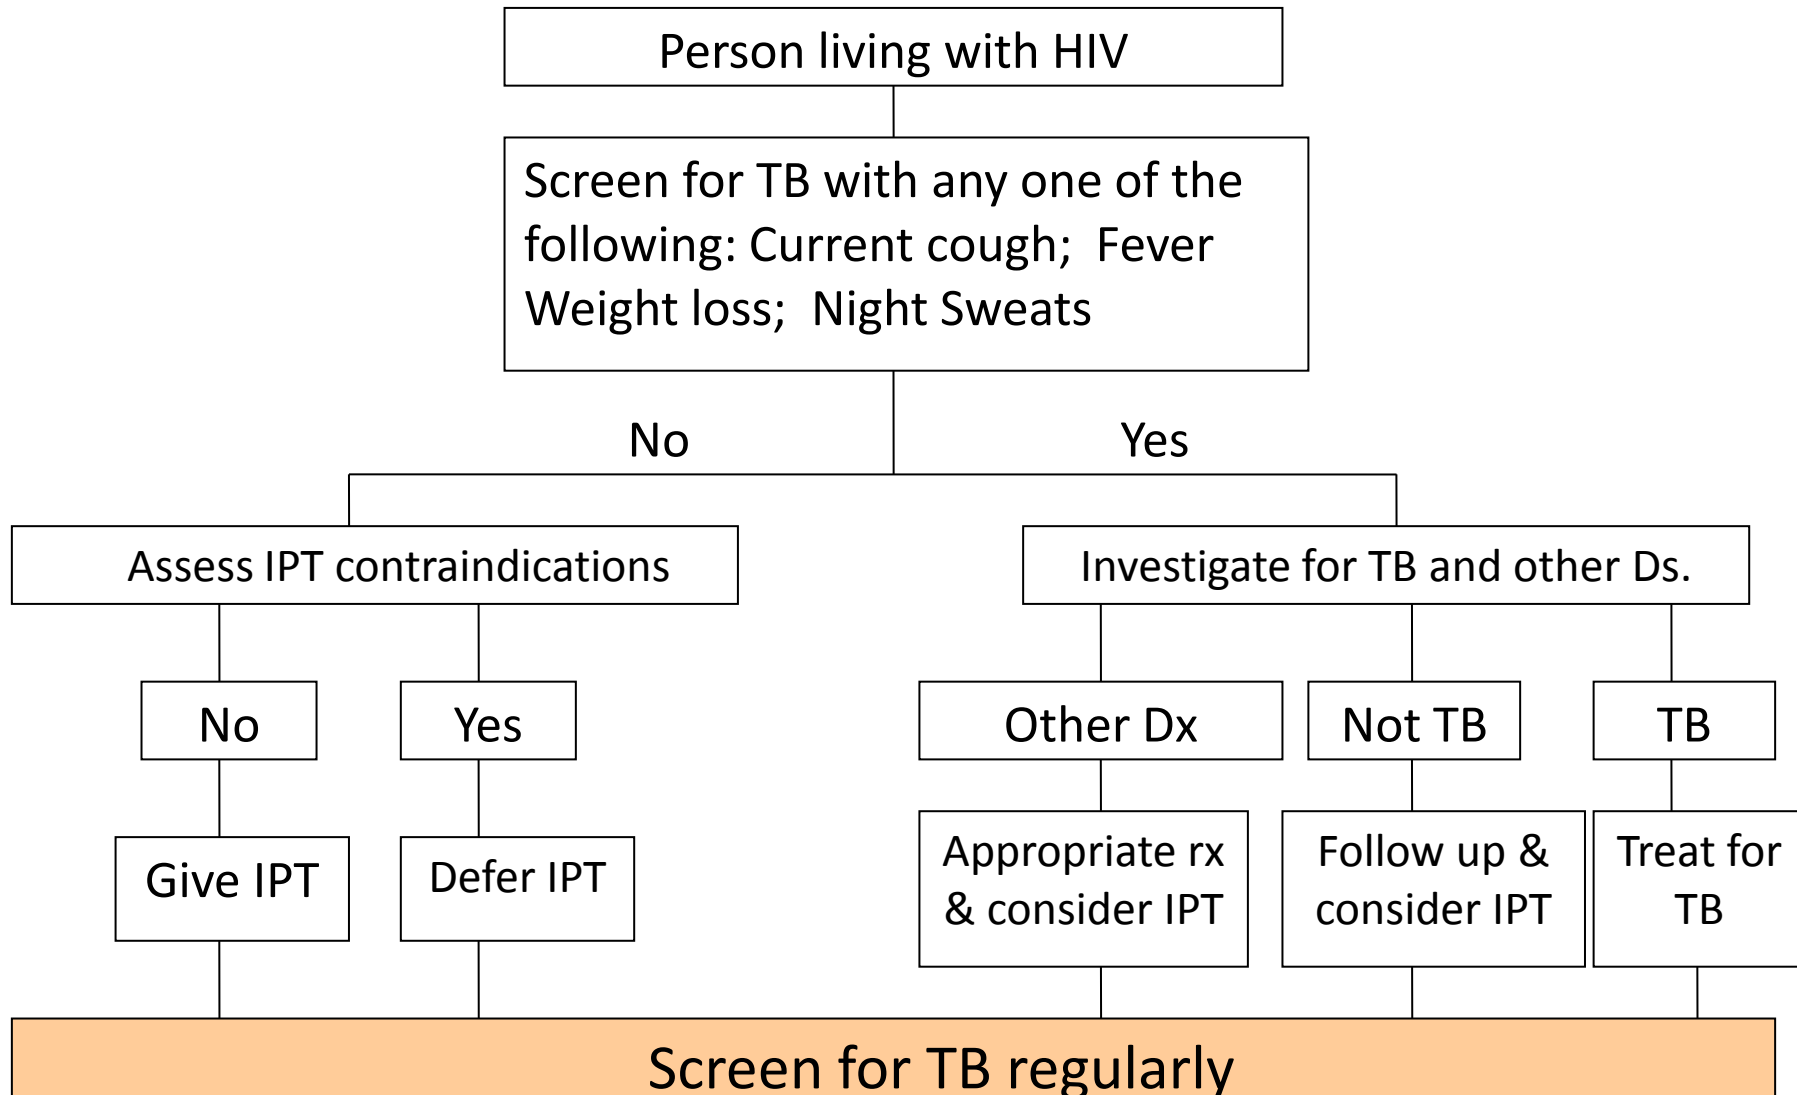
Person living with HIV

Screen for TB with any one of the following: Current cough; Fever Weight loss; Night Sweats

No

Yes

Assess IPT contraindications

Investigate for TB and other Ds.

No

Yes

Other Dx

Not TB

TB

Give IPT

Defer IPT

Appropriate rx & consider IPT

Follow up & consider IPT

Treat for TB

Screen for TB regularly